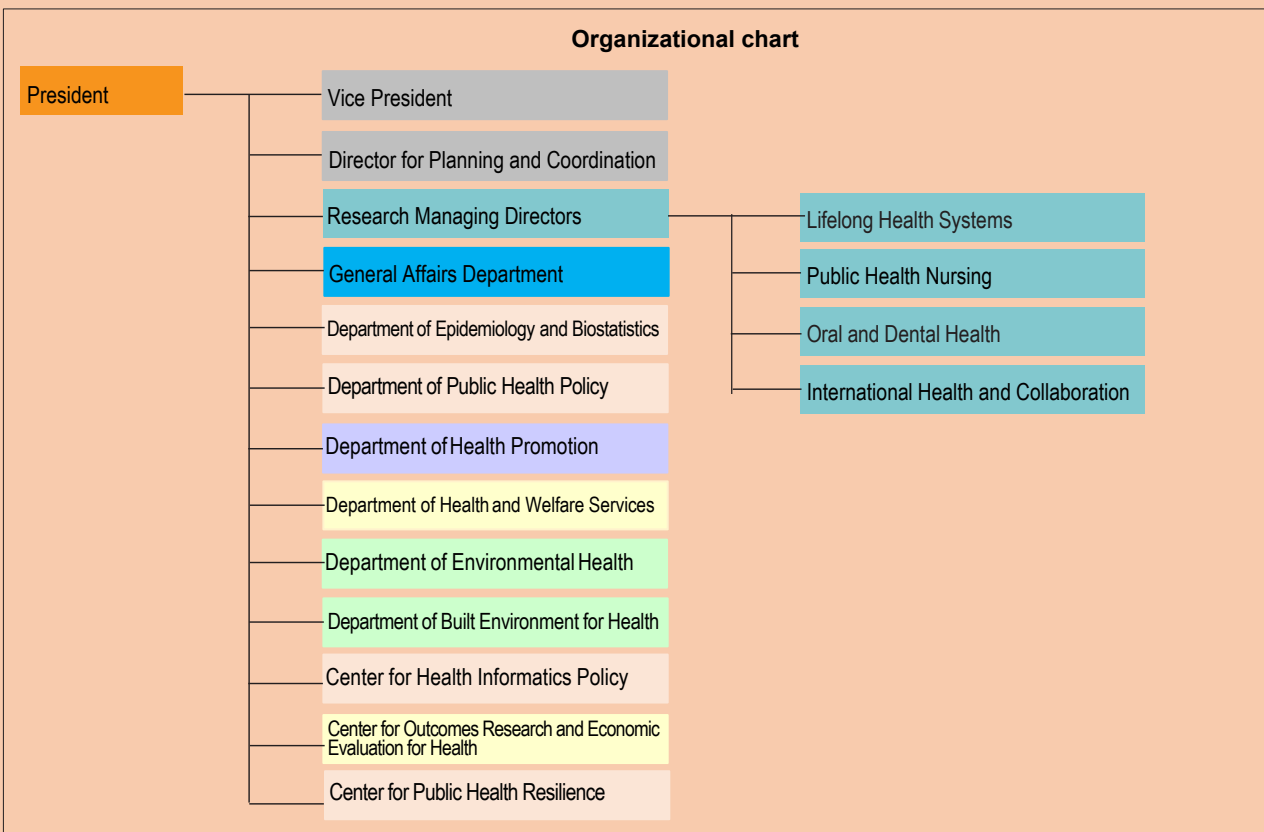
Organizational chart

President

Vice President

Director for Planning and Coordination

Research Managing Directors

General Affairs Department

Department of Epidemiology and Biostatistics

Department of Public Health Policy

Department of Health Promotion

Department of Health and Welfare Services

Department of Environmental Health

Department of Built Environment for Health

Center for Health Informatics Policy

Center for Outcomes Research and Economic Evaluation for Health

Center for Public Health Resilience

Lifelong Health Systems

Public Health Nursing

Oral and Dental Health

International Health and Collaboration